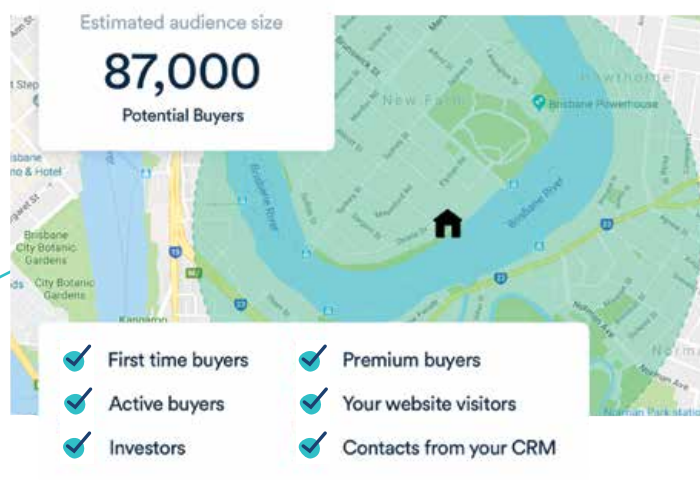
Estimated audience size

87,000

Potential Buyers

New Farm

Brisbane Powerhouse

Hawthorne

Brisbane River

Brisbane River

Brisbane City Botanic Gardens

City Botanic Gardens

Kangaroo

Norman Park station

First time buyers

Active buyers

Investors

Premium buyers

Your website visitors

Contacts from your CRM